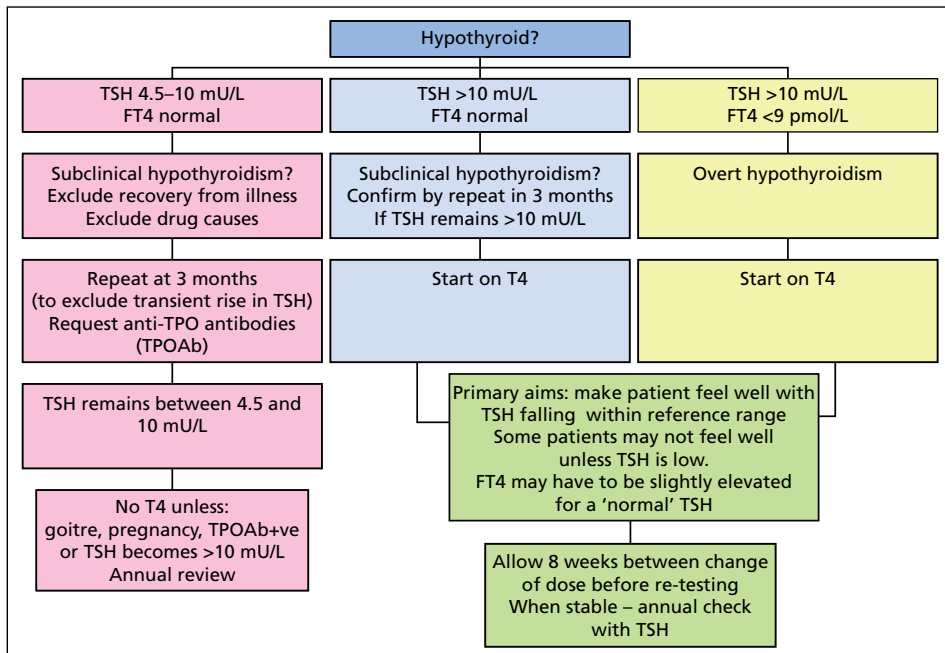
Hypothyroid?

TSH 4.5–10 mU/L
FT4 normal

Subclinical hypothyroidism?
Exclude recovery from illness
Exclude drug causes

Repeat at 3 months
(to exclude transient rise in TSH)
Request anti-TPO antibodies
(TPOAb)

TSH remains between 4.5 and 10 mU/L

No T4 unless:
goitre, pregnancy, TPOAb+ve
or TSH becomes >10 mU/L
Annual review

TSH >10 mU/L
FT4 normal

Subclinical hypothyroidism?
Confirm by repeat in 3 months
If TSH remains >10 mU/L

Start on T4

TSH >10 mU/L
FT4 <9 pmol/L

Overt hypothyroidism

Start on T4

Primary aims: make patient feel well with
TSH falling within reference range
Some patients may not feel well
unless TSH is low.
FT4 may have to be slightly elevated
for a 'normal' TSH

Allow 8 weeks between change
of dose before re-testing
When stable – annual check
with TSH